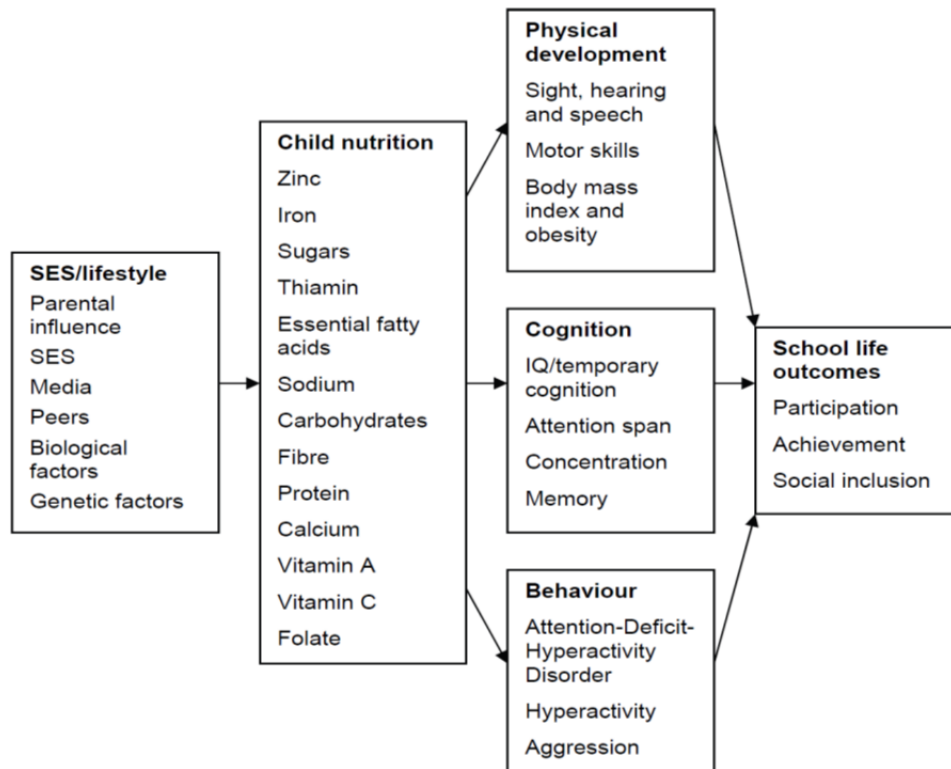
SES/lifestyle
Parental influence
SES
Media
Peers
Biological factors
Genetic factors

Child nutrition
Zinc
Iron
Sugars
Thiamin
Essential fatty acids
Sodium
Carbohydrates
Fibre
Protein
Calcium
Vitamin A
Vitamin C
Folate

Physical development
Sight, hearing and speech
Motor skills
Body mass index and obesity

Cognition
IQ/temporary cognition
Attention span
Concentration
Memory

Behaviour
Attention-Deficit-Hyperactivity Disorder
Hyperactivity
Aggression

School life outcomes
Participation
Achievement
Social inclusion